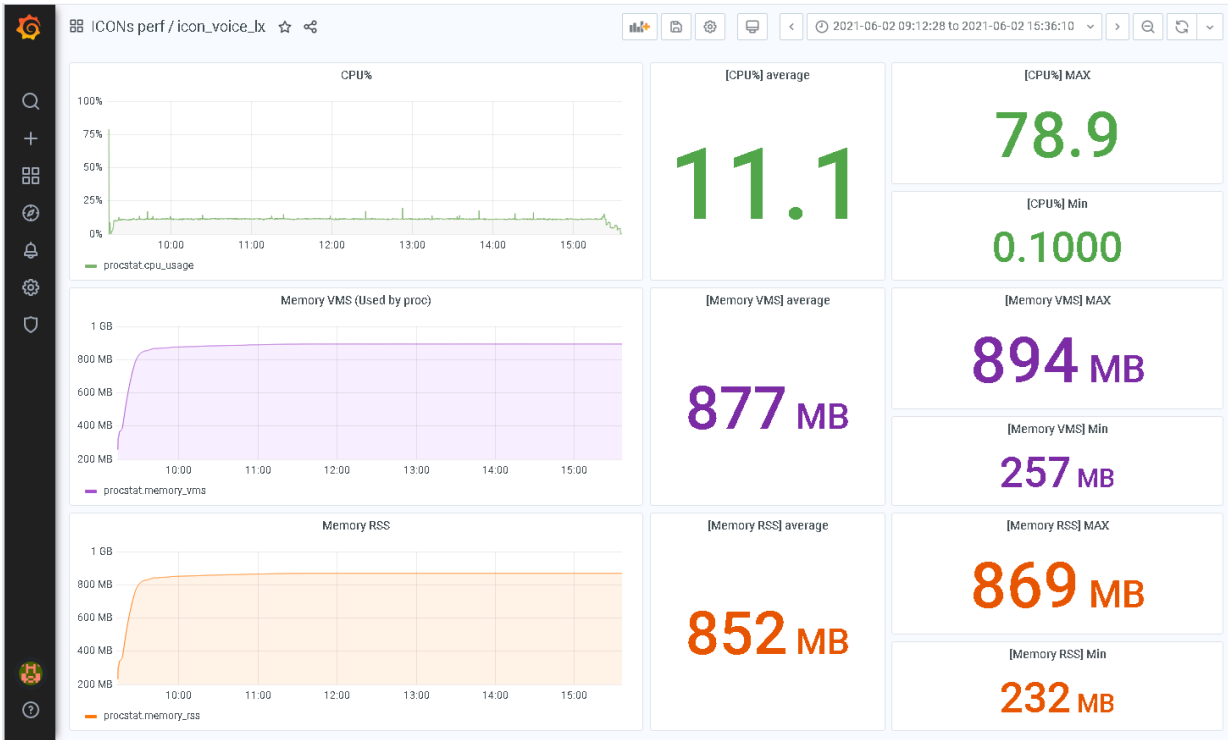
ICONs perf / icon_voice_lx

2021-06-02 09:12:28 to 2021-06-02 15:36:10

CPU%

100%
75%
50%
25%
0%
10:00 11:00 12:00 13:00 14:00 15:00

procstat.cpu_usage

[CPU%] average

11.1

[CPU%] MAX

78.9

[CPU%] Min

0.1000

Memory VMS (Used by proc)

1 GB
800 MB
600 MB
400 MB
200 MB
10:00 11:00 12:00 13:00 14:00 15:00

procstat.memory_vms

[Memory VMS] average

877 MB

[Memory VMS] MAX

894 MB

[Memory VMS] Min

257 MB

Memory RSS

1 GB
800 MB
600 MB
400 MB
200 MB
10:00 11:00 12:00 13:00 14:00 15:00

procstat.memory_rss

[Memory RSS] average

852 MB

[Memory RSS] MAX

869 MB

[Memory RSS] Min

232 MB